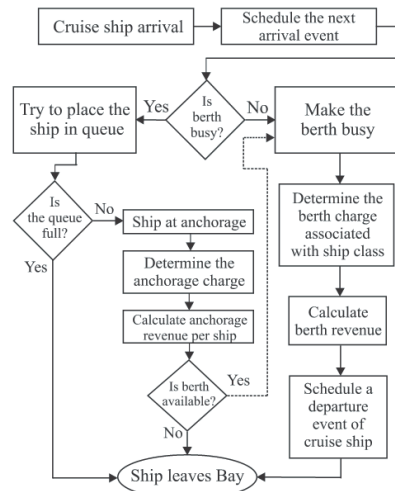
Cruise ship arrival

Schedule the next arrival event

Is berth busy?

Yes

No

Try to place the ship in queue

Make the berth busy

Is the queue full?

No

Yes

Ship at anchorage

Determine the anchorage charge

Calculate anchorage revenue per ship

Is berth available?

Yes

No

Determine the berth charge associated with ship class

Calculate berth revenue

Schedule a departure event of cruise ship

Ship leaves Bay